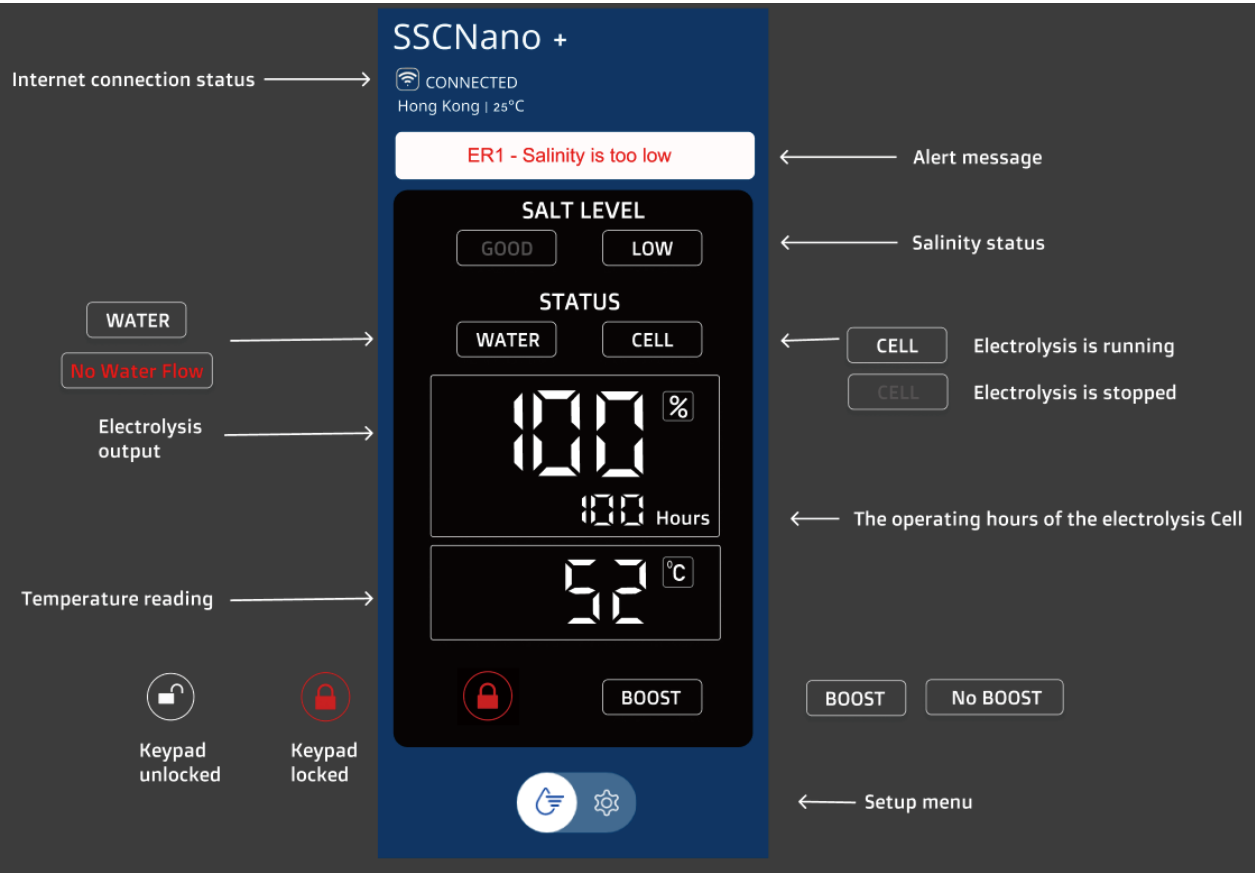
SSCNano +

Internet connection status

CONNECTED
Hong Kong | 25°C

ER1 - Salinity is too low

Alert message

SALT LEVEL

GOOD LOW

Salinity status

WATER

No Water Flow

STATUS

WATER CELL

CELL Electrolysis is running

CELL Electrolysis is stopped

Electrolysis output

100 %

100 Hours

The operating hours of the electrolysis Cell

Temperature reading

52 °C

Keypad unlocked

Keypad locked

BOOST

BOOST No BOOST

Setup menu